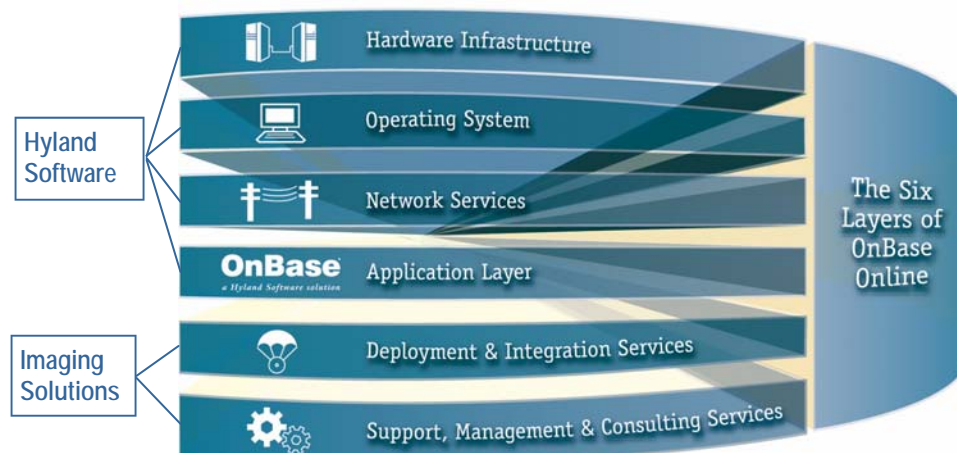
Hardware Infrastructure

Operating System

Network Services

OnBase
a Hyland Software solution

Application Layer

Deployment & Integration Services

Support, Management & Consulting Services

The Six Layers of OnBase Online

Hyland Software

Imaging Solutions